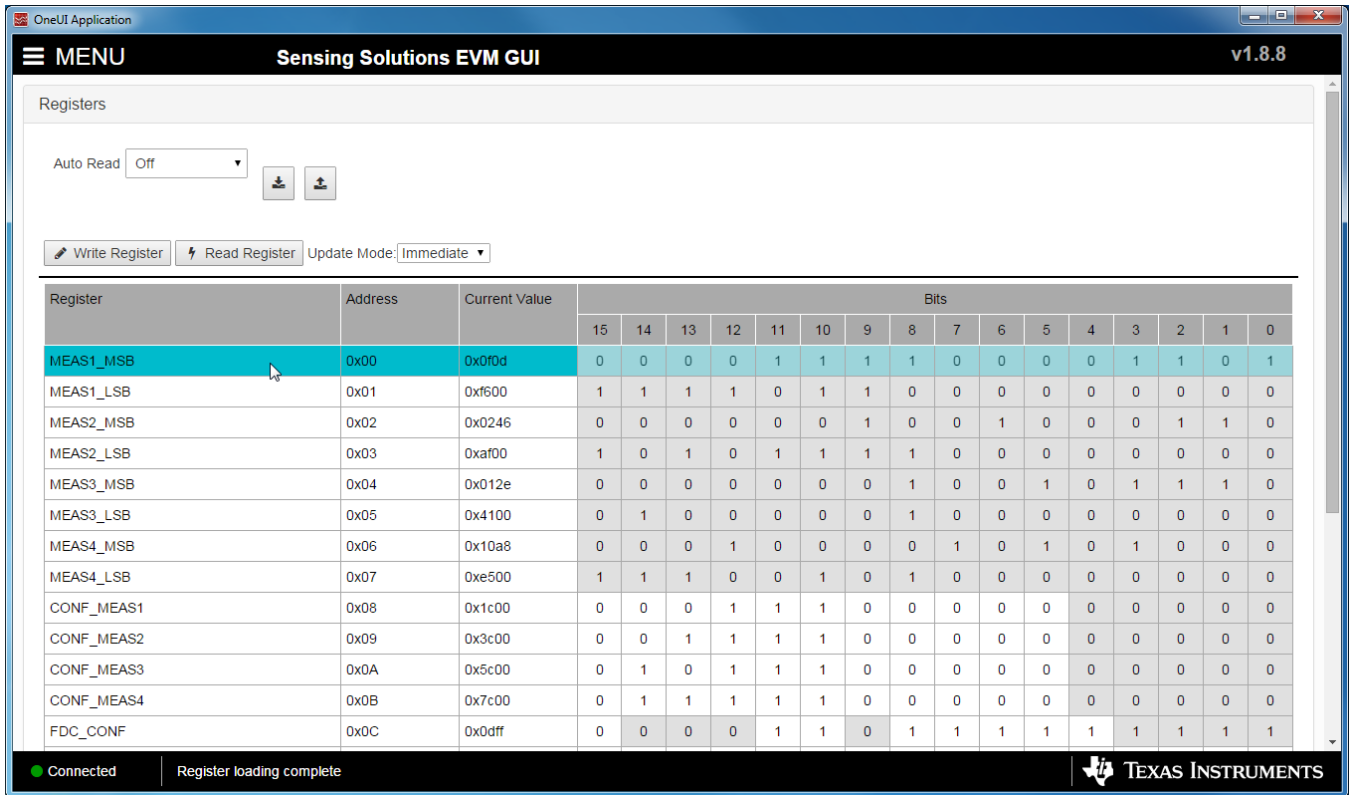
OneUI Application

MENU Sensing Solutions EVM GUI v1.8.8

Registers

Auto Read Off

Write Register Read Register Update Mode: Immediate

| Register | Address | Current Value | 15 | 14 | 13 | 12 | 11 | 10 | 9 | 8 | 7 | 6 | 5 | 4 | 3 | 2 | 1 | 0 |
|---|---|---|---|---|---|---|---|---|---|---|---|---|---|---|---|---|---|---|
| MEAS1_MSB | 0x00 | 0x0f0d | 0 | 0 | 0 | 0 | 1 | 1 | 1 | 1 | 0 | 0 | 0 | 0 | 1 | 1 | 0 | 1 |
| MEAS1_LSB | 0x01 | 0xf600 | 1 | 1 | 1 | 1 | 0 | 1 | 1 | 0 | 0 | 0 | 0 | 0 | 0 | 0 | 0 | 0 |
| MEAS2_MSB | 0x02 | 0x0246 | 0 | 0 | 0 | 0 | 0 | 0 | 1 | 0 | 0 | 1 | 0 | 0 | 0 | 1 | 1 | 0 |
| MEAS2_LSB | 0x03 | 0xaf00 | 1 | 0 | 1 | 0 | 1 | 1 | 1 | 1 | 0 | 0 | 0 | 0 | 0 | 0 | 0 | 0 |
| MEAS3_MSB | 0x04 | 0x012e | 0 | 0 | 0 | 0 | 0 | 0 | 0 | 1 | 0 | 0 | 1 | 0 | 1 | 1 | 1 | 0 |
| MEAS3_LSB | 0x05 | 0x4100 | 0 | 1 | 0 | 0 | 0 | 0 | 0 | 1 | 0 | 0 | 0 | 0 | 0 | 0 | 0 | 0 |
| MEAS4_MSB | 0x06 | 0x10a8 | 0 | 0 | 0 | 1 | 0 | 0 | 0 | 0 | 1 | 0 | 1 | 0 | 1 | 0 | 0 | 0 |
| MEAS4_LSB | 0x07 | 0xe500 | 1 | 1 | 1 | 0 | 0 | 1 | 0 | 1 | 0 | 0 | 0 | 0 | 0 | 0 | 0 | 0 |
| CONF_MEAS1 | 0x08 | 0x1c00 | 0 | 0 | 0 | 1 | 1 | 1 | 0 | 0 | 0 | 0 | 0 | 0 | 0 | 0 | 0 | 0 |
| CONF_MEAS2 | 0x09 | 0x3c00 | 0 | 0 | 1 | 1 | 1 | 1 | 0 | 0 | 0 | 0 | 0 | 0 | 0 | 0 | 0 | 0 |
| CONF_MEAS3 | 0x0A | 0x5c00 | 0 | 1 | 0 | 1 | 1 | 1 | 0 | 0 | 0 | 0 | 0 | 0 | 0 | 0 | 0 | 0 |
| CONF_MEAS4 | 0x0B | 0x7c00 | 0 | 1 | 1 | 1 | 1 | 1 | 0 | 0 | 0 | 0 | 0 | 0 | 0 | 0 | 0 | 0 |
| FDC_CONF | 0x0C | 0x0dff | 0 | 0 | 0 | 0 | 1 | 1 | 0 | 1 | 1 | 1 | 1 | 1 | 1 | 1 | 1 | 1 |

Connected Register loading complete TEXAS INSTRUMENTS